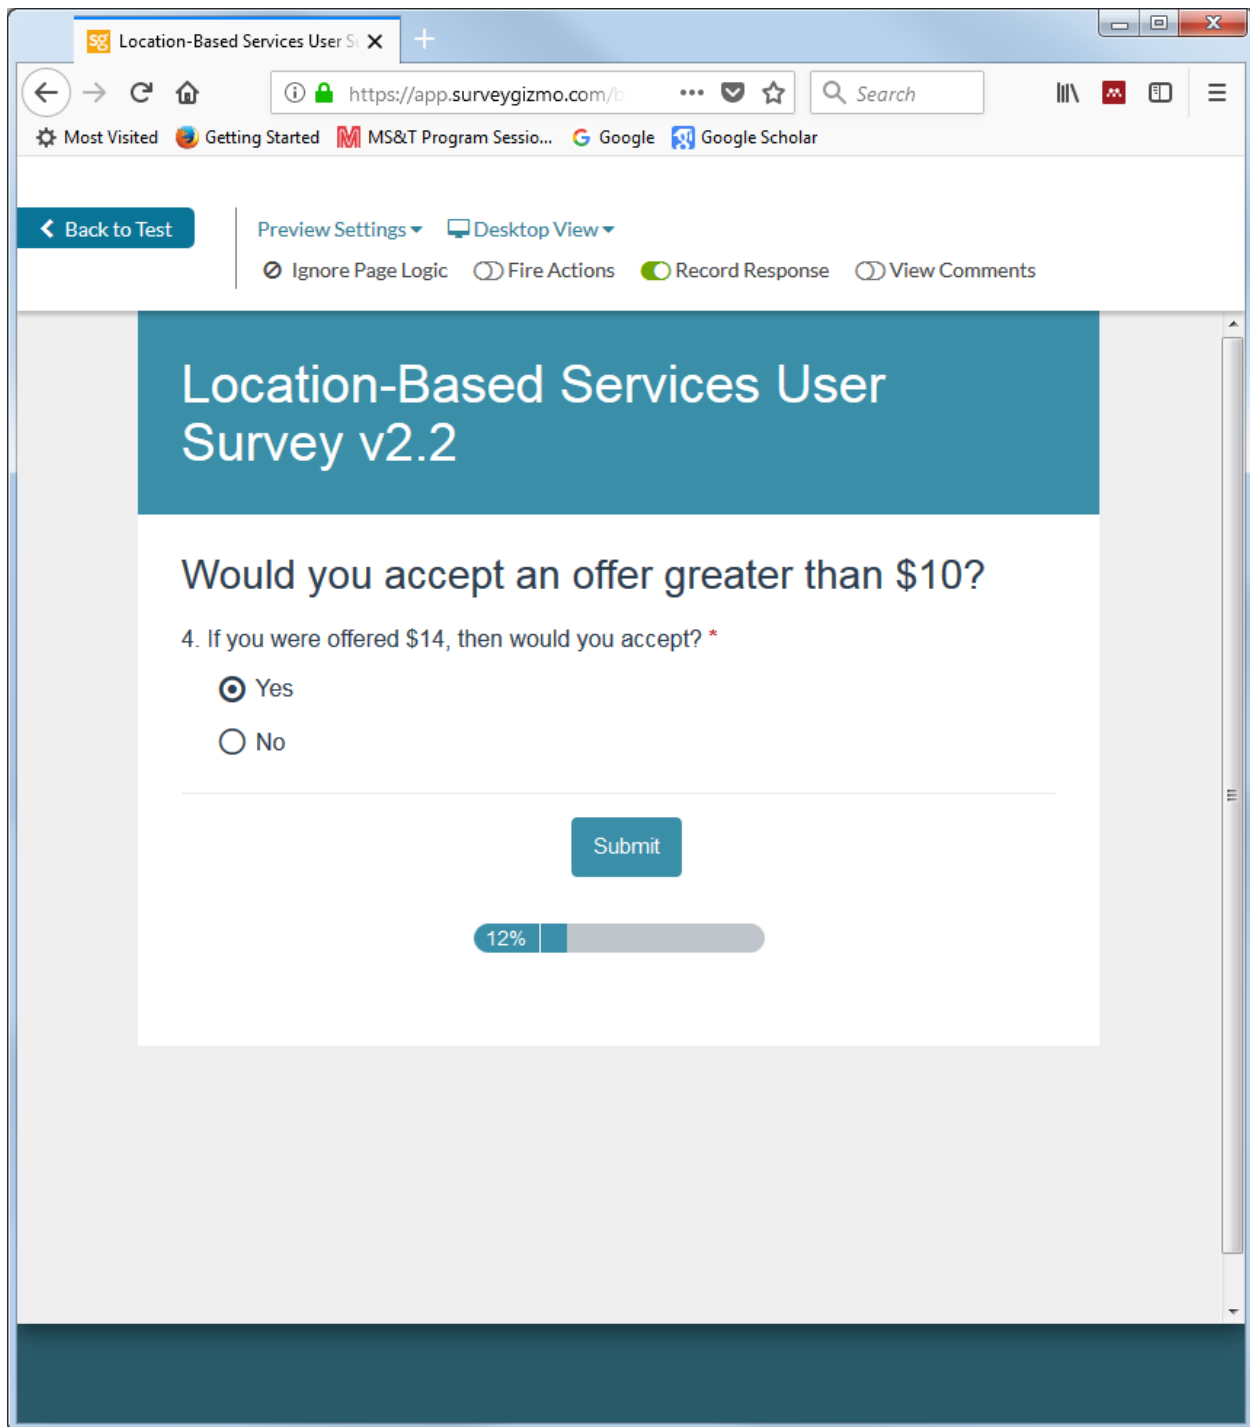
Location-Based Services User S

https://app.surveygizmo.com/b

Search

Most Visited Getting Started MS&T Program Sessio... Google Google Scholar

Back to Test

Preview Settings Desktop View

Ignore Page Logic Fire Actions Record Response View Comments

Location-Based Services User Survey v2.2

Would you accept an offer greater than $10?

4. If you were offered $14, then would you accept? *

Yes

No

Submit

12%